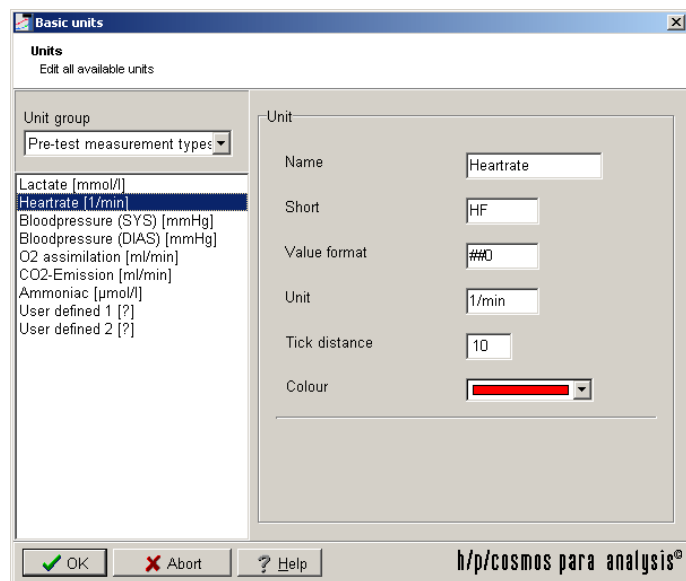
Basic units

Units
Edit all available units

Unit group
Pre-test measurement types

Lactate [mmol/l]
Heartrate [1/min]
Bloodpressure (SYS) [mmHg]
Bloodpressure (DIAS) [mmHg]
O2 assimilation [ml/min]
CO2-Emission [ml/min]
Ammoniac [µmol/l]
User defined 1 [?]
User defined 2 [?]

Unit
Name Heartrate
Short HF
Value format ##0
Unit 1/min
Tick distance 10
Colour

OK
Abort
? Help

h/p/cosmos para analysis©